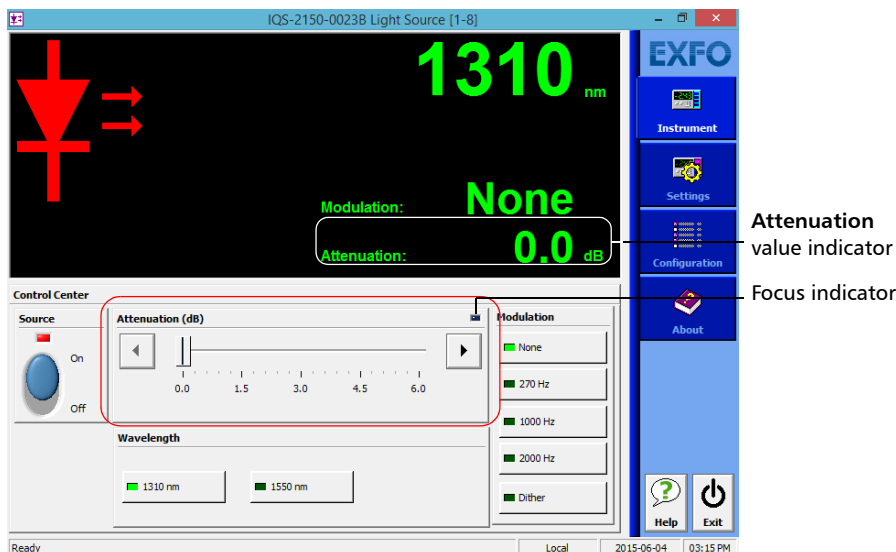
IQS-2150-0023B Light Source [1-8]

1310 nm

Modulation: None

Attenuation: 0.0 dB

EXFO

Instrument

Settings

Configuration

About

Attenuation value indicator

Focus indicator

Control Center

Source

On

Off

Attenuation (dB)

0.0 1.5 3.0 4.5 6.0

Modulation

None

270 Hz

1000 Hz

2000 Hz

Dither

Wavelength

1310 nm

1550 nm

Help

Exit

Ready

Local

2015-06-04

03:15 PM